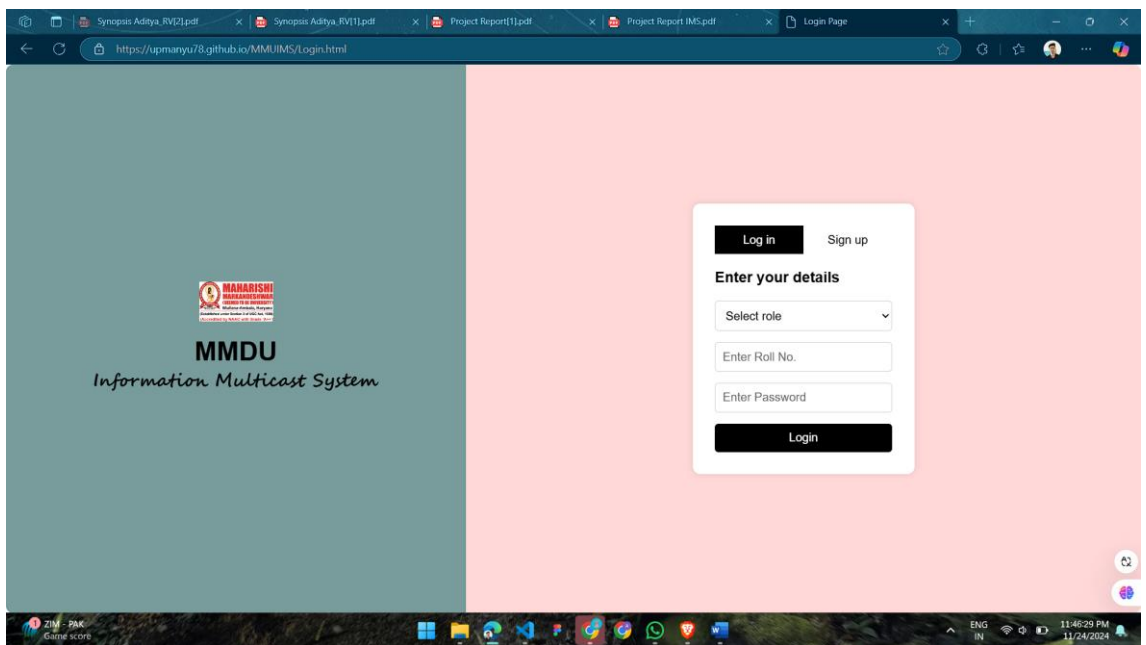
Synopsis Aditya_RV[2].pdf
Synopsis Aditya_RV[1].pdf
Project Report[1].pdf
Project Report IMS.pdf
Login Page

https://upmanyu78.github.io/MMUIMS/Login.html

MAHARISHI MARKANDESHWAR
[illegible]

MMDU
Information Multicast System

Log in
Sign up
Enter your details
Select role
Enter Roll No.
Enter Password
Login

ZIM - PAK
Game score
ENG
IN
11:46:29 PM
11/24/2024